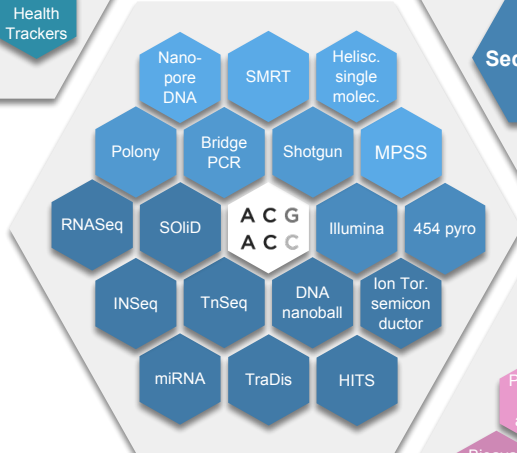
Health Trackers

Sec

Nano-pore DNA

SMRT

Helisc. single molec.

Polony

Bridge PCR

Shotgun

MPSS

RNASeq

SOLiD

A C G
A C C

Illumina

454 pyro

INSeq

TnSeq

DNA nanoball

Ion Tor. semicon ductor

miRNA

TraDis

HITS